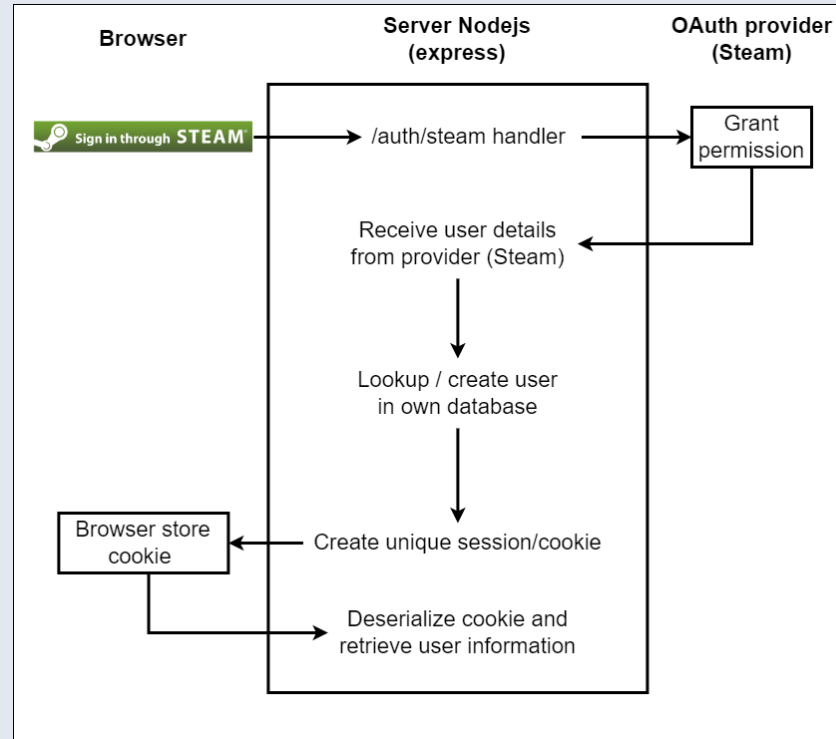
Browser

Server Nodejs (express)

OAuth provider (Steam)

Sign in through STEAM

/auth/steam handler

Grant permission

Receive user details from provider (Steam)

Lookup / create user in own database

Browser store cookie

Create unique session/cookie

Deserialize cookie and retrieve user information